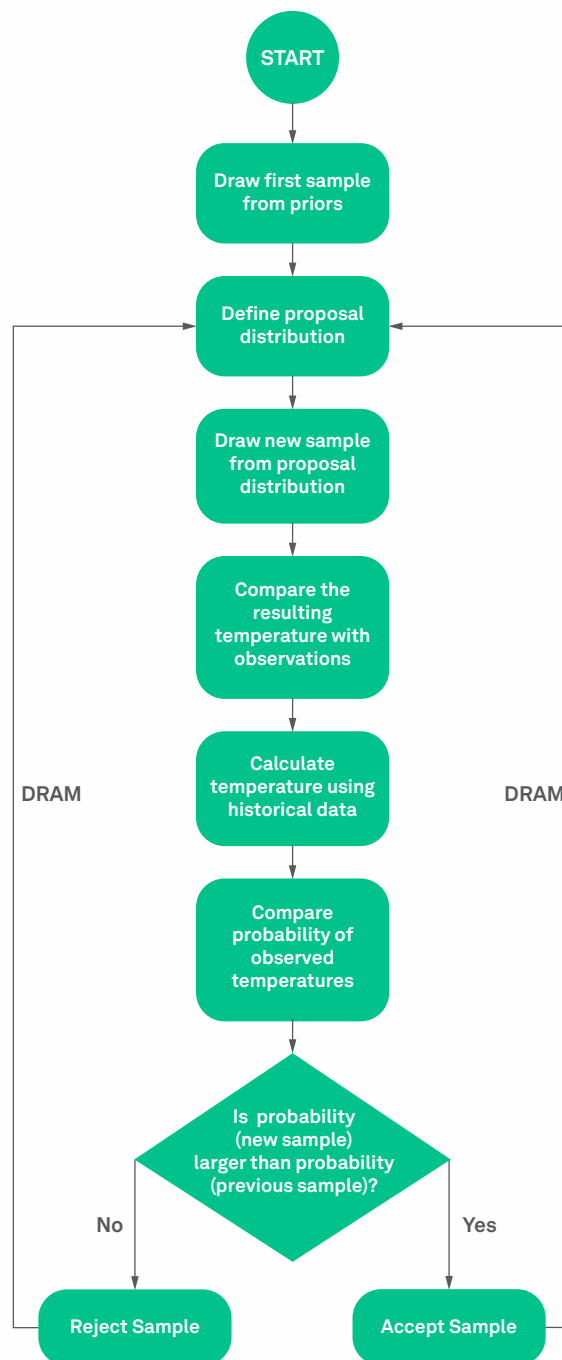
START

Draw first sample from priors

Define proposal distribution

Draw new sample from proposal distribution

Compare the resulting temperature with observations

Calculate temperature using historical data

Compare probability of observed temperatures

Is probability (new sample) larger than probability (previous sample)?

No

Yes

Reject Sample

Accept Sample

DRAM

DRAM